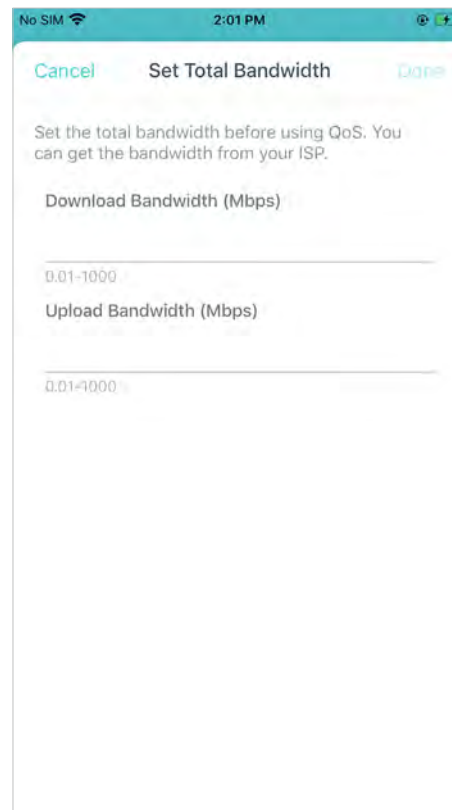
No SIM 2:01 PM

Cancel Set Total Bandwidth Done

Set the total bandwidth before using QoS. You can get the bandwidth from your ISP.

Download Bandwidth (Mbps)

0.01-1000

Upload Bandwidth (Mbps)

0.01-1000